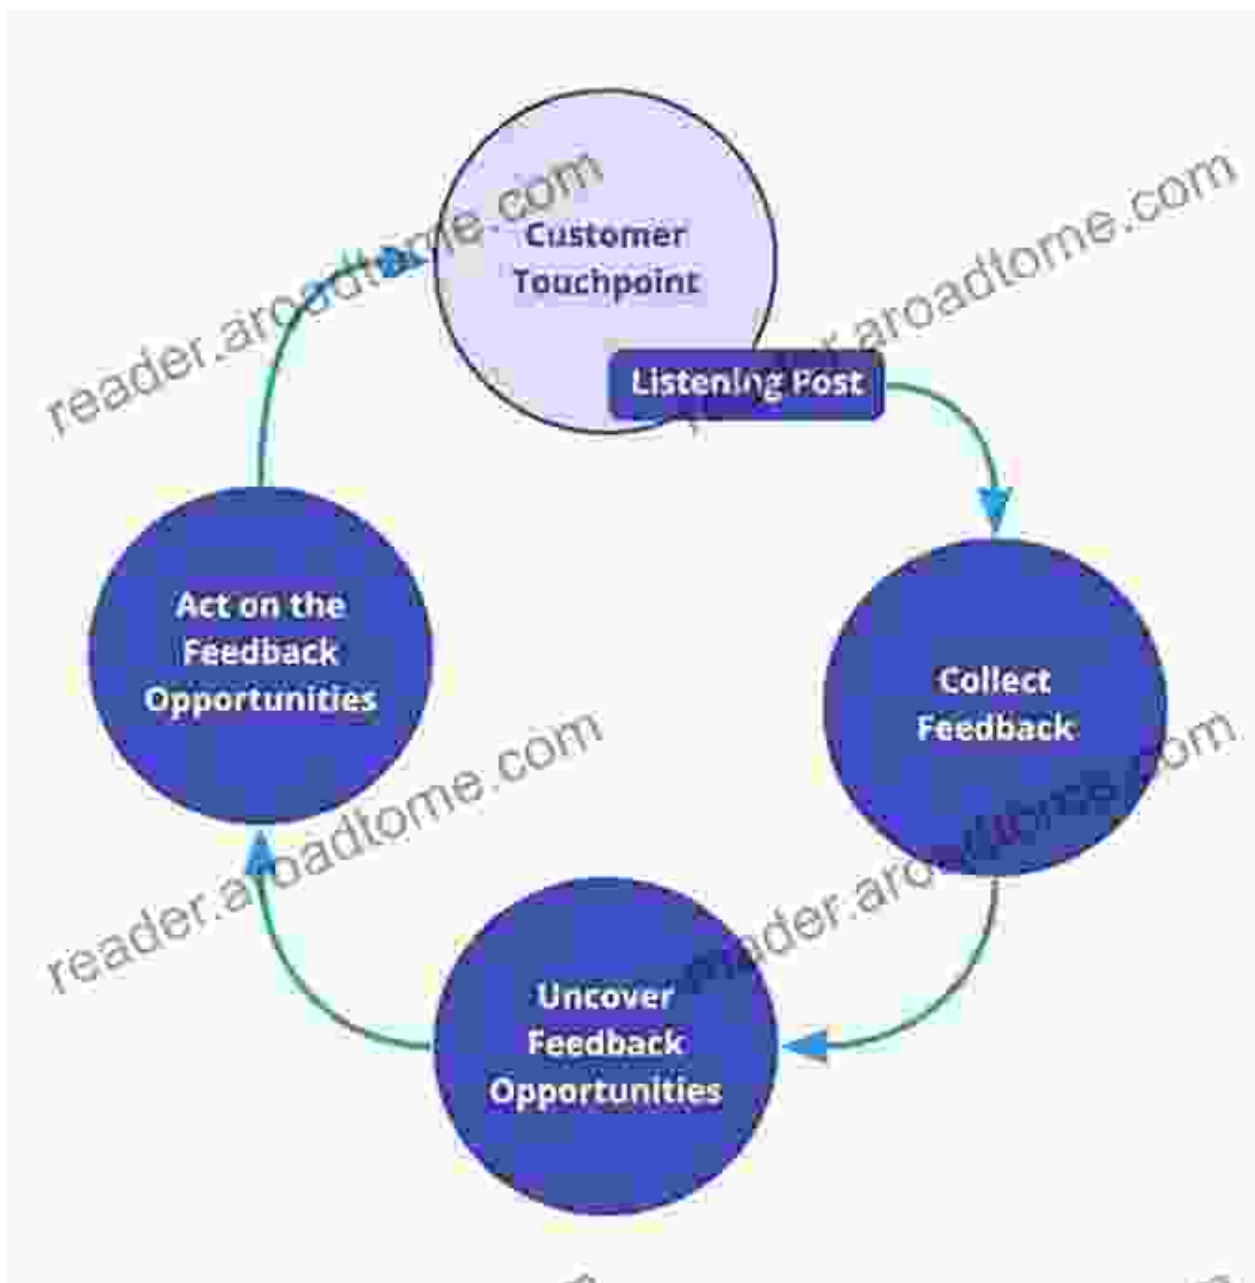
Customer Touchpoint

Listening Post

Collect Feedback

Uncover Feedback Opportunities

Act on the Feedback Opportunities

reader.aroadtome.com

reader.aroadtome.com

reader.aroadtome.com

reader.aroadtome.com